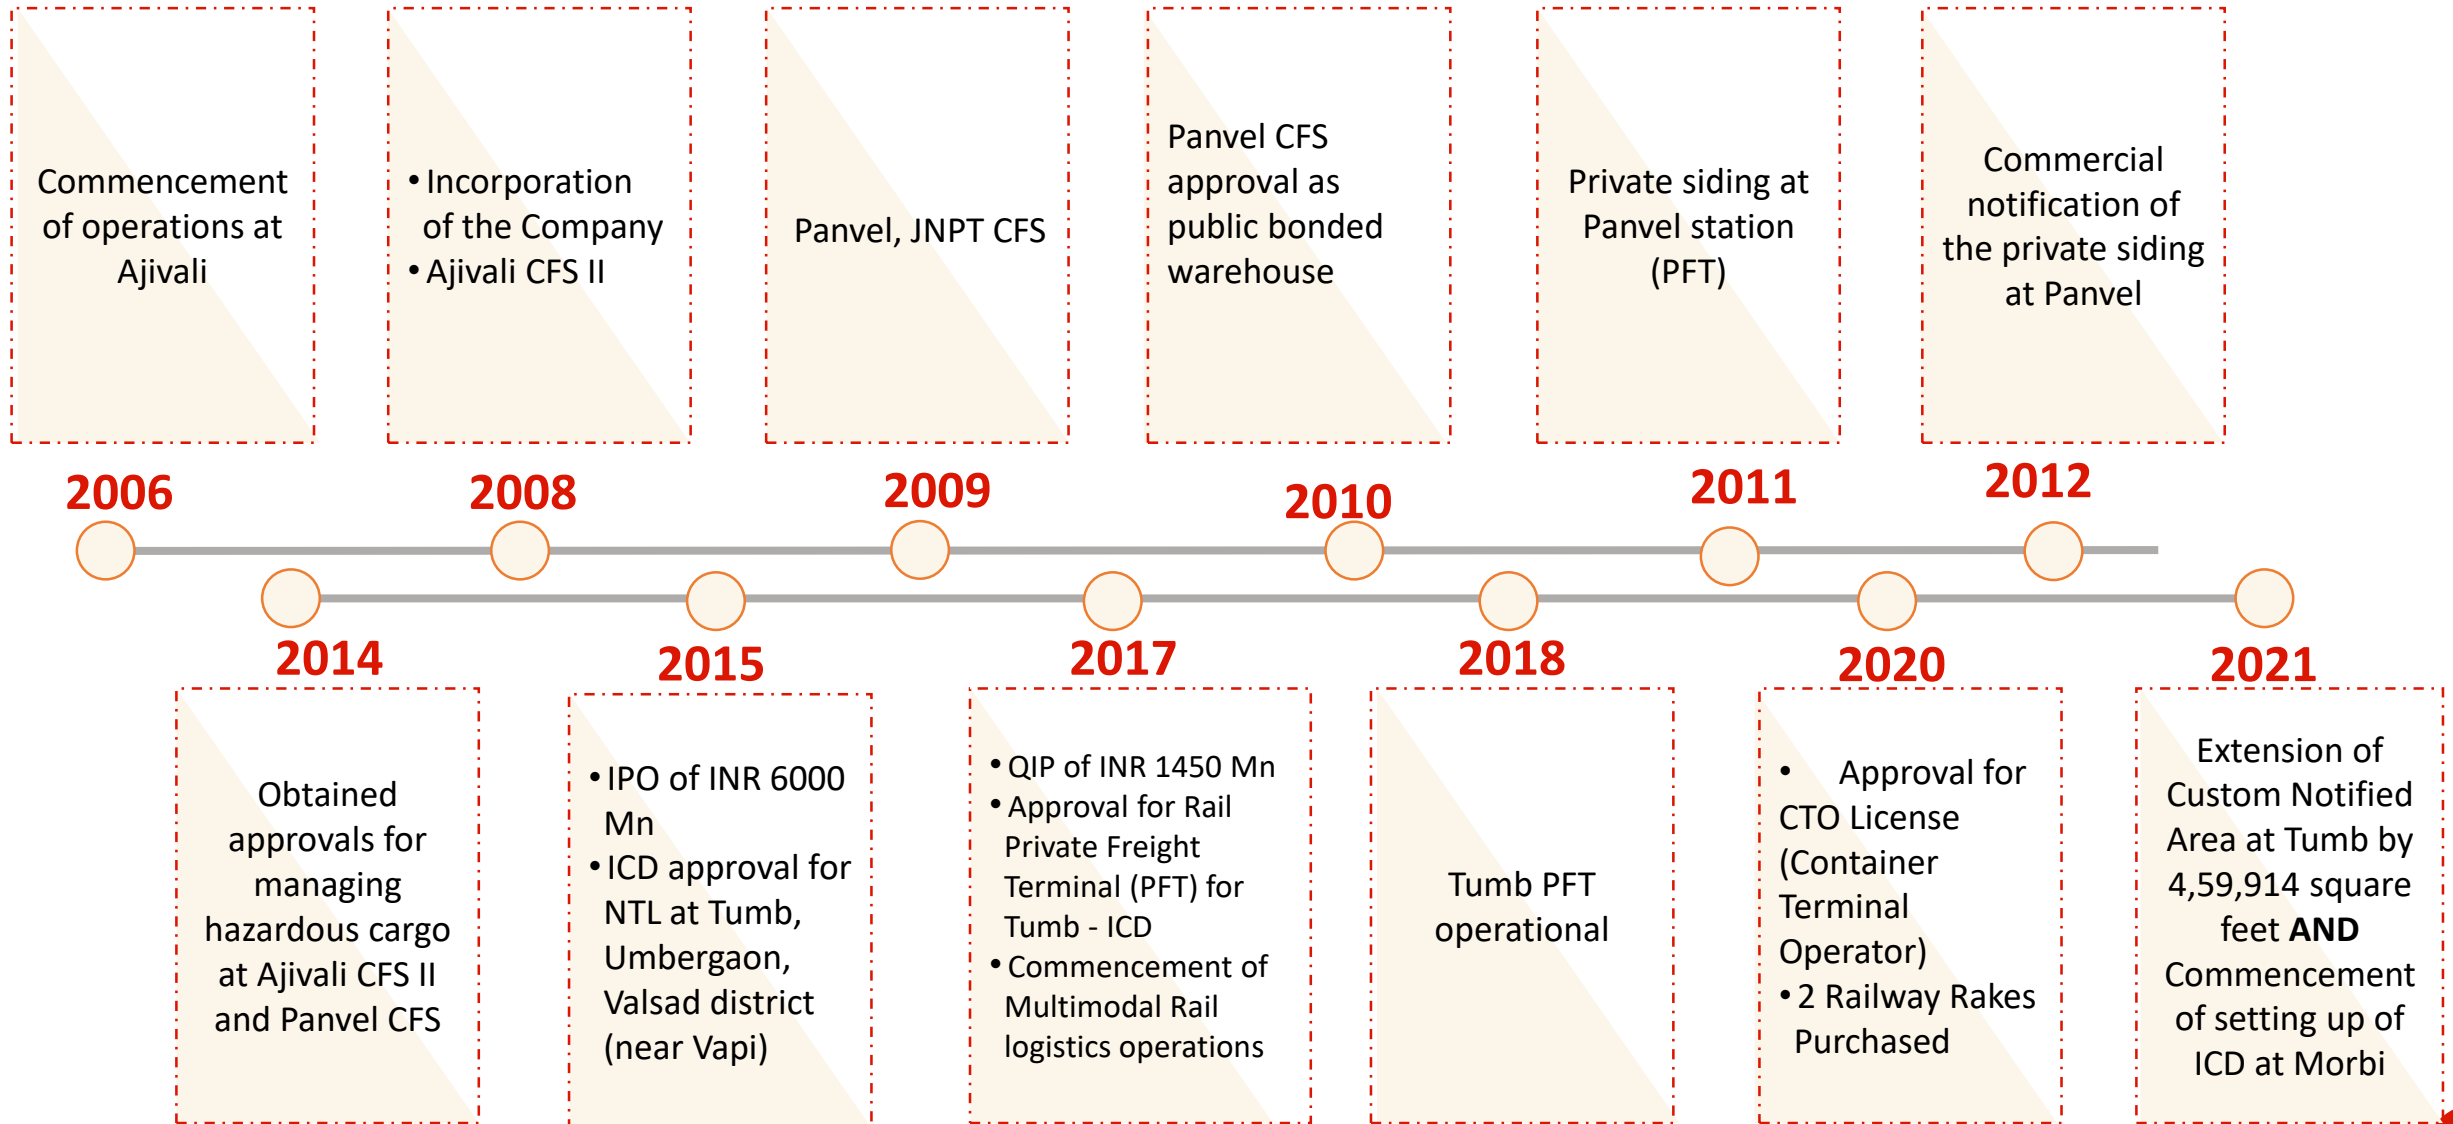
Commencement of operations at Ajivali

• Incorporation of the Company
• Ajivali CFS II

Panvel, JNPT CFS

Panvel CFS approval as public bonded warehouse

Private siding at Panvel station (PFT)

Commercial notification of the private siding at Panvel

2006

2008

2009

2010

2011

2012

2014

2015

2017

2018

2020

2021

Obtained approvals for managing hazardous cargo at Ajivali CFS II and Panvel CFS

• IPO of INR 6000 Mn
• ICD approval for NTL at Tumb, Umbergaon, Valsad district (near Vapi)

• QIP of INR 1450 Mn
• Approval for Rail Private Freight Terminal (PFT) for Tumb - ICD
• Commencement of Multimodal Rail logistics operations

Tumb PFT operational

• Approval for CTO License (Container Terminal Operator)
• 2 Railway Rakes Purchased

Extension of Custom Notified Area at Tumb by 4,59,914 square feet **AND** Commencement of setting up of ICD at Morbi